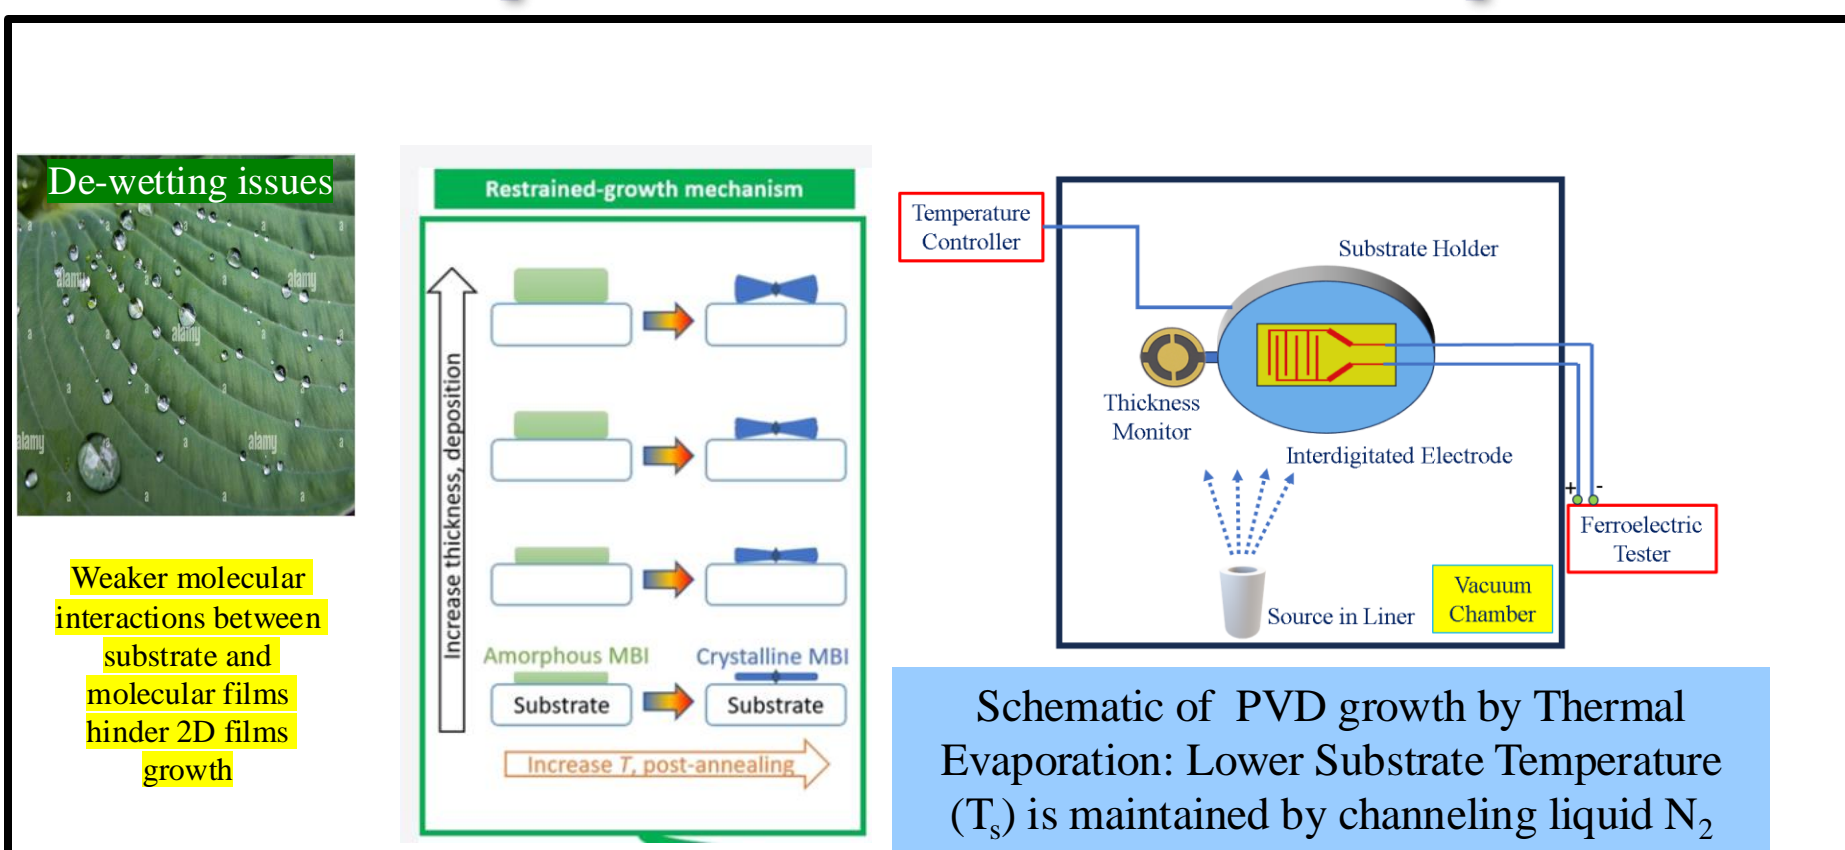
De-wetting issues

alamy

Weaker molecular interactions between substrate and molecular films hinder 2D films growth

Restrained-growth mechanism

Increase thickness, deposition

Amorphous MBI

Crystalline MBI

Substrate

Substrate

Increase $T$, post-annealing

Temperature Controller

Substrate Holder

Thickness Monitor

Interdigitated Electrode

+

-

Ferroelectric Tester

Source in Liner

Vacuum Chamber

Schematic of PVD growth by Thermal Evaporation: Lower Substrate Temperature ($T_s$) is maintained by channeling liquid $N_2$